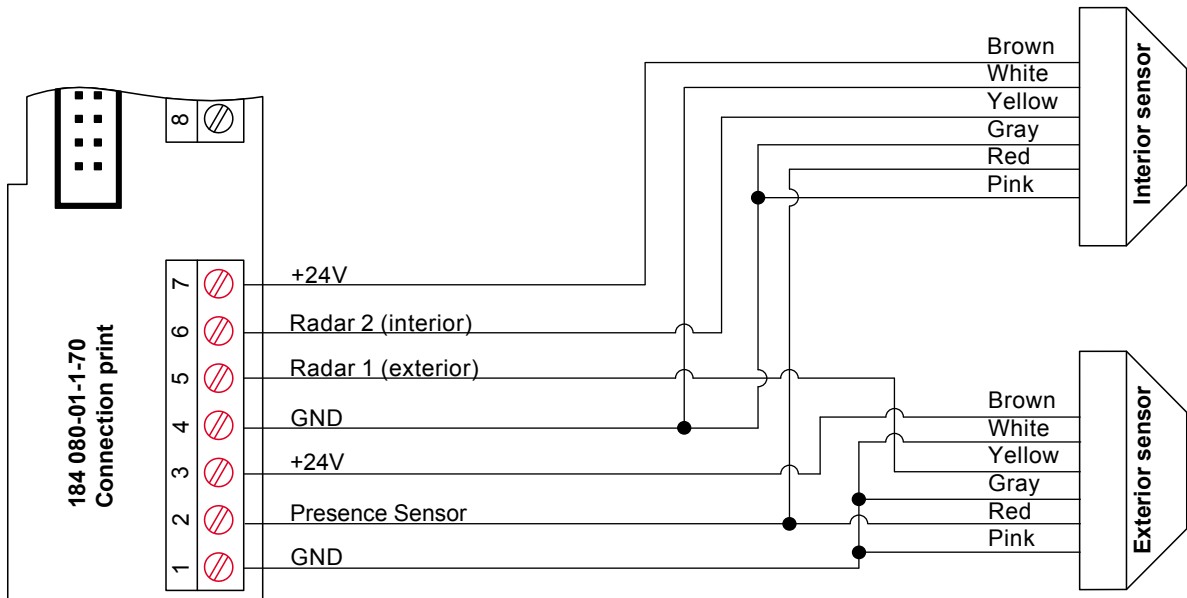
8

184 080-01-1-70
Connection print

7 +24V
6 Radar 2 (interior)
5 Radar 1 (exterior)
4 GND
3 +24V
2 Presence Sensor
1 GND

Brown
White
Yellow
Gray
Red
Pink
Interior sensor

Brown
White
Yellow
Gray
Red
Pink
Exterior sensor